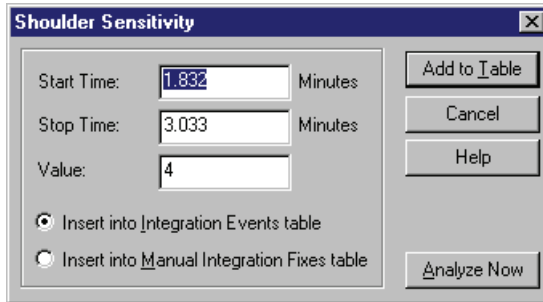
Shoulder Sensitivity

Start Time: 1.832 Minutes

Stop Time: 3.033 Minutes

Value: 4

Insert into Integration Events table

Insert into Manual Integration Fixes table

Add to Table

Cancel

Help

Analyze Now